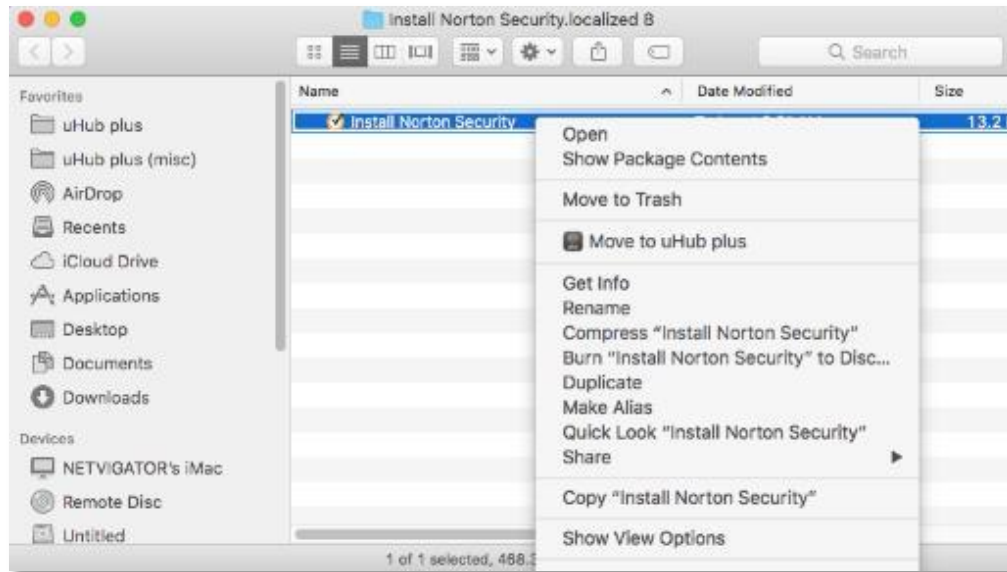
Install Norton Security.localized 8

Search

Favorites
uHub plus
uHub plus (misc)
AirDrop
Recents
iCloud Drive
Applications
Desktop
Documents
Downloads
Devices
NETVIGATOR's iMac
Remote Disc
Untitled

| Name | Date Modified | Size |
|---|---|---|
| Install Norton Security | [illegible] | 13.2 |

Open
Show Package Contents
Move to Trash
Move to uHub plus
Get Info
Rename
Compress "Install Norton Security"
Burn "Install Norton Security" to Disc...
Duplicate
Make Alias
Quick Look "Install Norton Security"
Share
Copy "Install Norton Security"
Show View Options

1 of 1 selected, 488.3 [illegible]